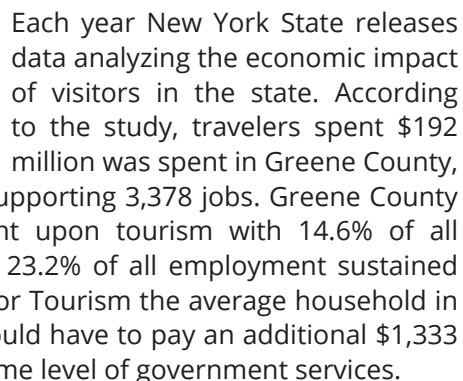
Each year New York State releases data analyzing the economic impact of visitors in the state. According to the study, travelers spent \$192 million was spent in Greene County, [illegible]upporting 3,378 jobs. Greene County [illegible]nt upon tourism with 14.6% of all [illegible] 23.2% of all employment sustained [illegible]or Tourism the average household in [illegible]ould have to pay an additional \$1,333 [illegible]me level of government services.